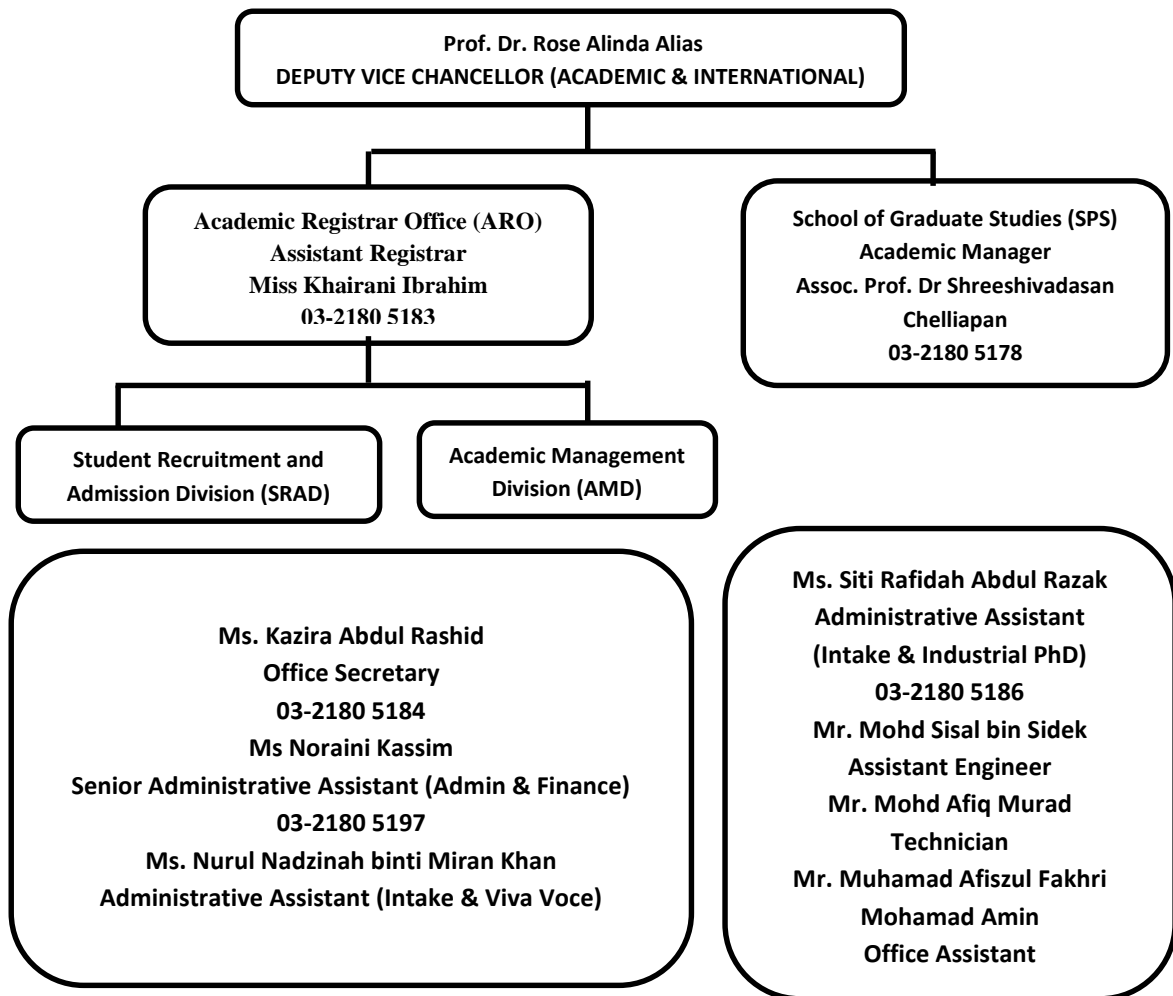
Prof. Dr. Rose Alinda Alias
DEPUTY VICE CHANCELLOR (ACADEMIC & INTERNATIONAL)

Academic Registrar Office (ARO)
Assistant Registrar
Miss Khairani Ibrahim
03-2180 5183

School of Graduate Studies (SPS)
Academic Manager
Assoc. Prof. Dr Shreeshivadasan Chelliapan
03-2180 5178

Student Recruitment and Admission Division (SRAD)

Academic Management Division (AMD)

Ms. Kazira Abdul Rashid
Office Secretary
03-2180 5184
Ms Noraini Kassim
Senior Administrative Assistant (Admin & Finance)
03-2180 5197
Ms. Nurul Nadzinah binti Miran Khan
Administrative Assistant (Intake & Viva Voce)

Ms. Siti Rafidah Abdul Razak
Administrative Assistant
(Intake & Industrial PhD)
03-2180 5186
Mr. Mohd Sisal bin Sidek
Assistant Engineer
Mr. Mohd Afiq Murad
Technician
Mr. Muhamad Afiszul Fakhri Mohamad Amin
Office Assistant